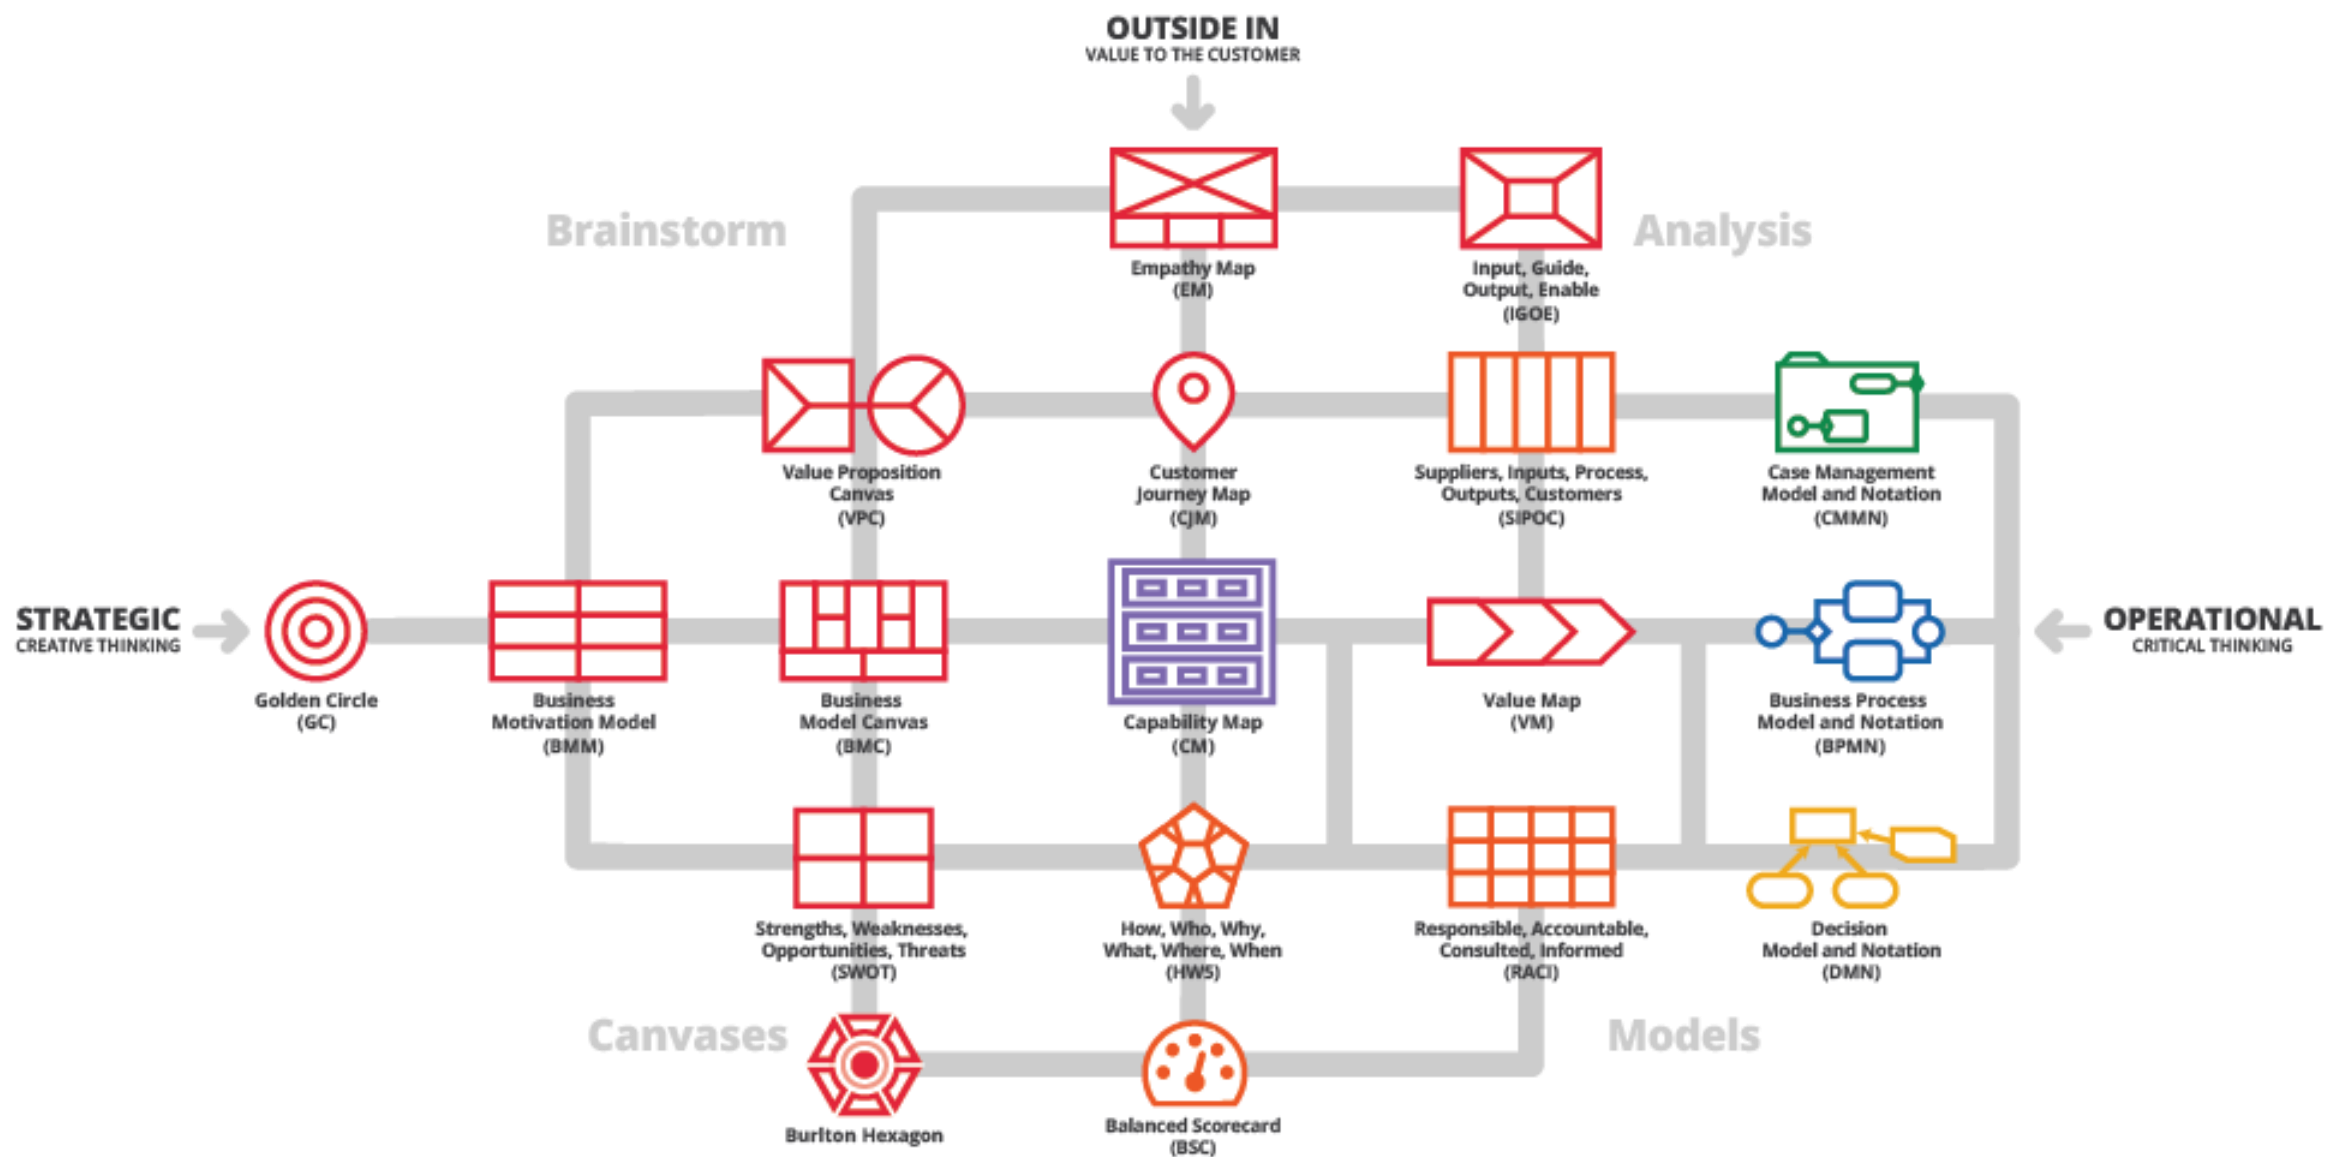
OUTSIDE IN
VALUE TO THE CUSTOMER

Brainstorm

Analysis

Empathy Map (EM)

Input, Guide, Output, Enable (IGOE)

Value Proposition Canvas (VPC)

Customer Journey Map (CJM)

Suppliers, Inputs, Process, Outputs, Customers (SIPOC)

Case Management Model and Notation (CMMN)

STRATEGIC
CREATIVE THINKING

OPERATIONAL
CRITICAL THINKING

Golden Circle (GC)

Business Motivation Model (BMM)

Business Model Canvas (BMC)

Capability Map (CM)

Value Map (VM)

Business Process Model and Notation (BPMN)

Strengths, Weaknesses, Opportunities, Threats (SWOT)

How, Who, Why, What, Where, When (HW5)

Responsible, Accountable, Consulted, Informed (RACI)

Decision Model and Notation (DMN)

Canvases

Models

Burlton Hexagon

Balanced Scorecard (BSC)